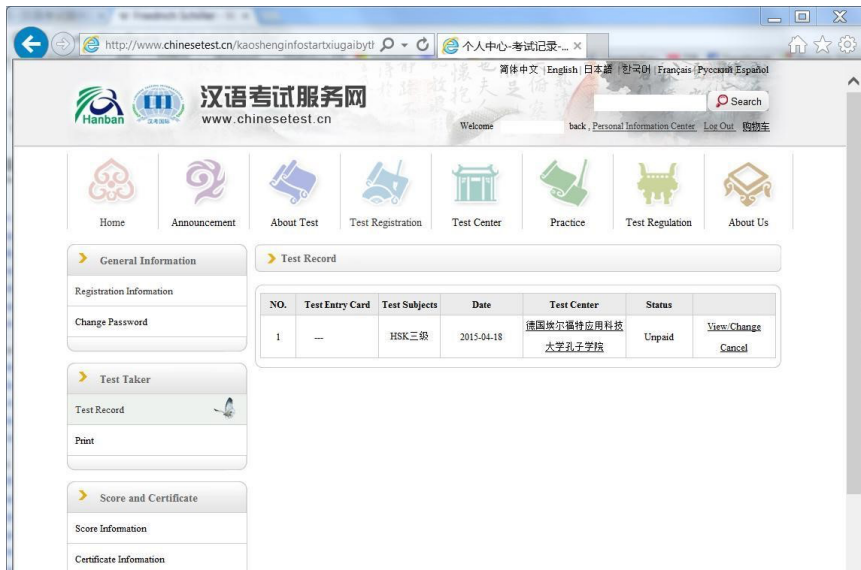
http://www.chinesetest.cn/kaoshenginfostartxiugaibyth
个人中心-考试记录-...

简体中文 | English | 日本語 | 한국어 | Français | Русский | Español

Hanban
汉语考试服务网
www.chinesetest.cn

Search

Welcome back , Personal Information Center Log Out 购物车

Home
Announcement
About Test
Test Registration
Test Center
Practice
Test Regulation
About Us

General Information
Registration Information
Change Password

Test Taker
Test Record
Print

Score and Certificate
Score Information
Certificate Information

Test Record

| NO. | Test Entry Card | Test Subjects | Date | Test Center | Status | |
|---|---|---|---|---|---|---|
| 1 | --- | HSK三级 | 2015-04-18 | 德国埃尔福特应用科技大学孔子学院 | Unpaid | View/Change Cancel |